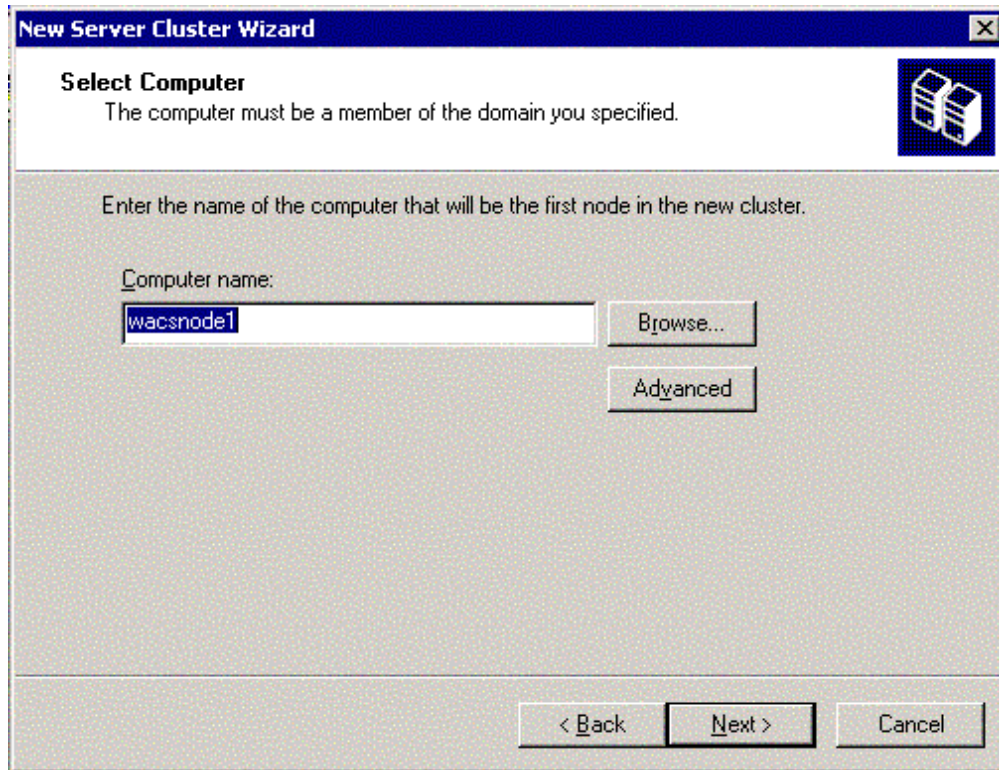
New Server Cluster Wizard

Select Computer
The computer must be a member of the domain you specified.

Enter the name of the computer that will be the first node in the new cluster.

Computer name:

wacsnode1

Browse...

Advanced

< Back

Next >

Cancel